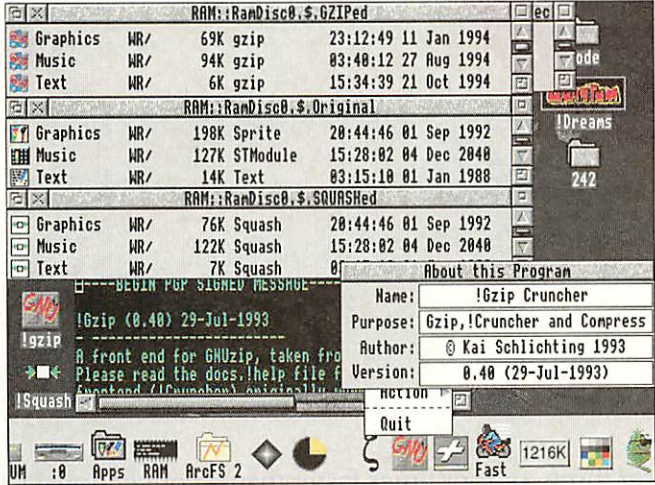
RAM::RamDisc0.$.GZIPed

| | | | | |
|---|---|---|---|---|
| Graphics | WR/ | 69K | gzip | 23:12:49 11 Jan 1994 |
| Music | WR/ | 94K | gzip | 03:40:12 27 Aug 1994 |
| Text | WR/ | 6K | gzip | 15:34:39 21 Oct 1994 |

RAM::RamDisc0.$.Original

| | | | | |
|---|---|---|---|---|
| Graphics | WR/ | 198K | Sprite | 20:44:46 01 Sep 1992 |
| Music | WR/ | 127K | STModule | 15:28:02 04 Dec 2040 |
| Text | WR/ | 14K | Text | 03:15:10 01 Jan 1988 |

RAM::RamDisc0.$.SQUASHed

| | | | | |
|---|---|---|---|---|
| Graphics | WR/ | 76K | Squash | 20:44:46 01 Sep 1992 |
| Music | WR/ | 122K | Squash | 15:28:02 04 Dec 2040 |
| Text | WR/ | 7K | Squash | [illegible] |

ec

ode

!Dreams

242

-----BEGIN PGP SIGNED MESSAGE-----

!Gzip (0.40) 29-Jul-1993

A front end for GNUzip, taken fro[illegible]
Please read the docs.!help file f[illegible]
Frontend (!Cruncher) originally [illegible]

!gzip

!Squash

About this Program

| | |
|---|---|
| Name: | !Gzip Cruncher |
| Purpose: | Gzip,!Cruncher and Compress |
| Author: | © Kai Schlichting 1993 |
| Version: | 0.40 (29-Jul-1993) |

Action ▸

Quit

UM :0 Apps RAM ArcFS 2 Fast 1216K